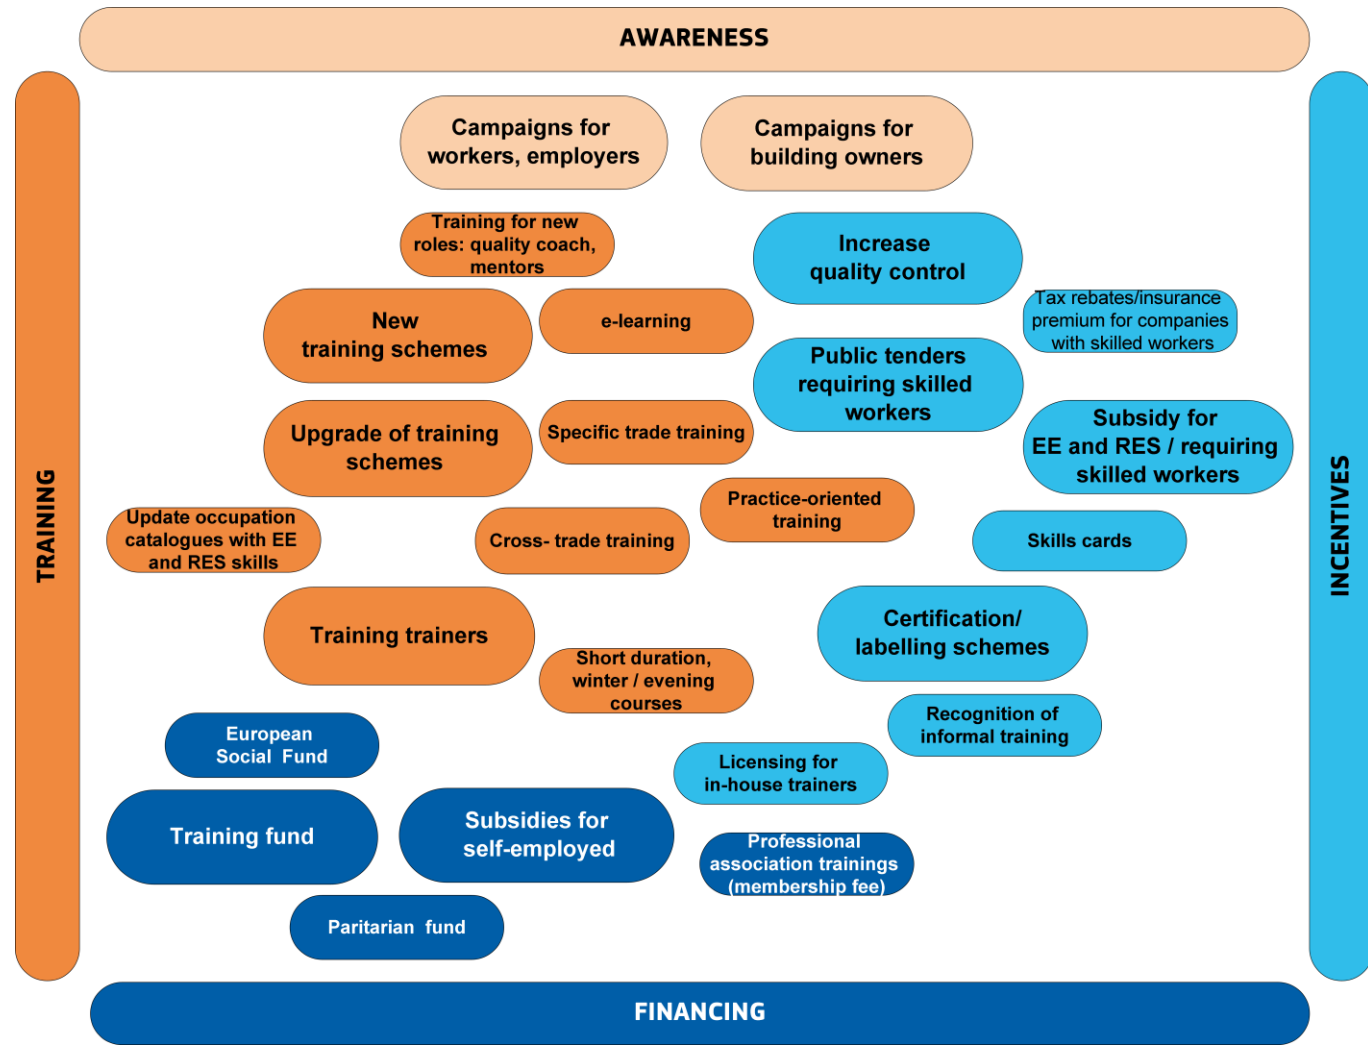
AWARENESS

TRAINING

INCENTIVES

Campaigns for workers, employers

Campaigns for building owners

Training for new roles: quality coach, mentors

Increase quality control

New training schemes

e-learning

Tax rebates/insurance premium for companies with skilled workers

Public tenders requiring skilled workers

Upgrade of training schemes

Specific trade training

Subsidy for EE and RES / requiring skilled workers

Practice-oriented training

Update occupation catalogues with EE and RES skills

Cross- trade training

Skills cards

Certification/ labelling schemes

Training trainers

Short duration, winter / evening courses

Recognition of informal training

European Social Fund

Licensing for in-house trainers

Training fund

Subsidies for self-employed

Professional association trainings (membership fee)

Paritarian fund

FINANCING